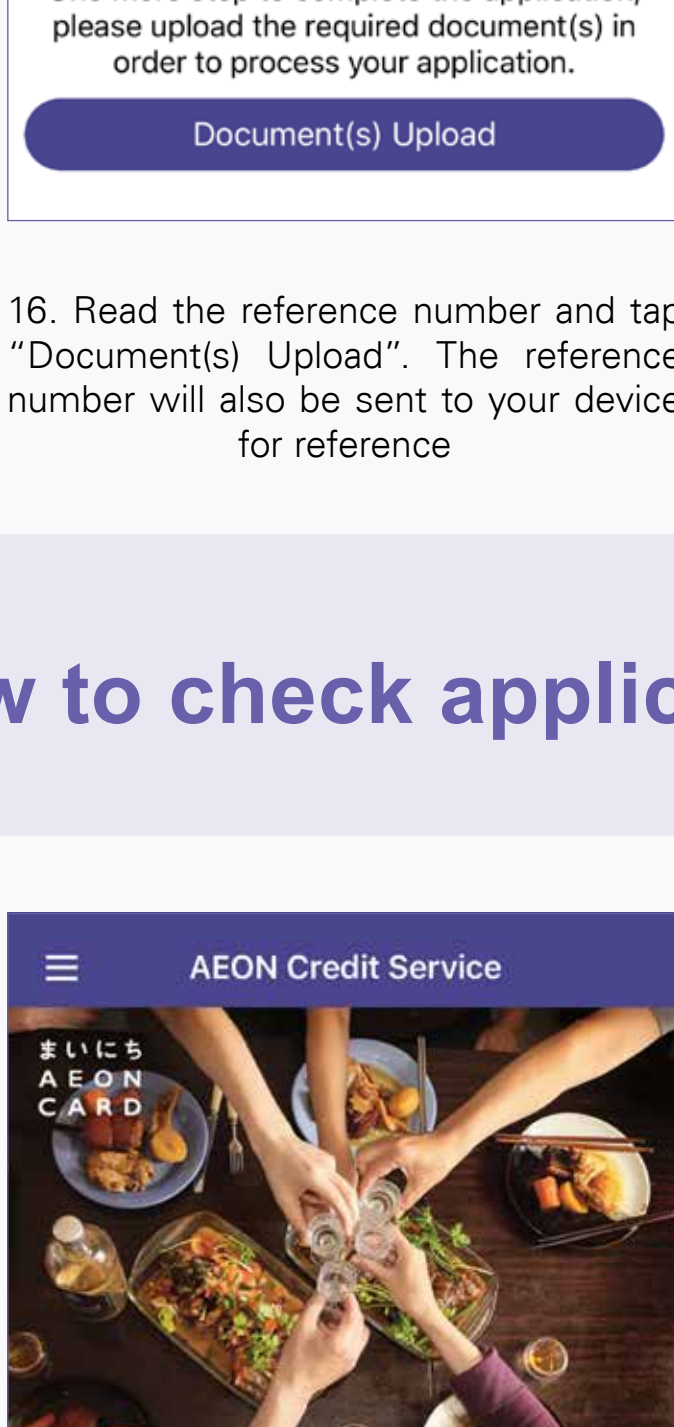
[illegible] please upload the required document(s) in order to process your application.

Document(s) Upload

16. Read the reference number and tap "Document(s) Upload". The reference number will also be sent to your device for reference

w to check applic

AEON Credit Service

まいにち
AEON
CARD